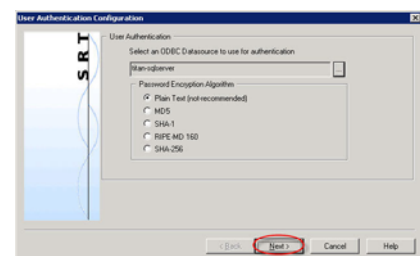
User Authentication Configuration

SRT

User Authentication

Select an ODBC Datasource to use for authentication

titan-sqlserver

...

Password Encryption Algorithm

Plain Text (not-recommended)

MD5

SHA-1

RIPE-MD 160

SHA-256

< Back

Next >

Cancel

Help